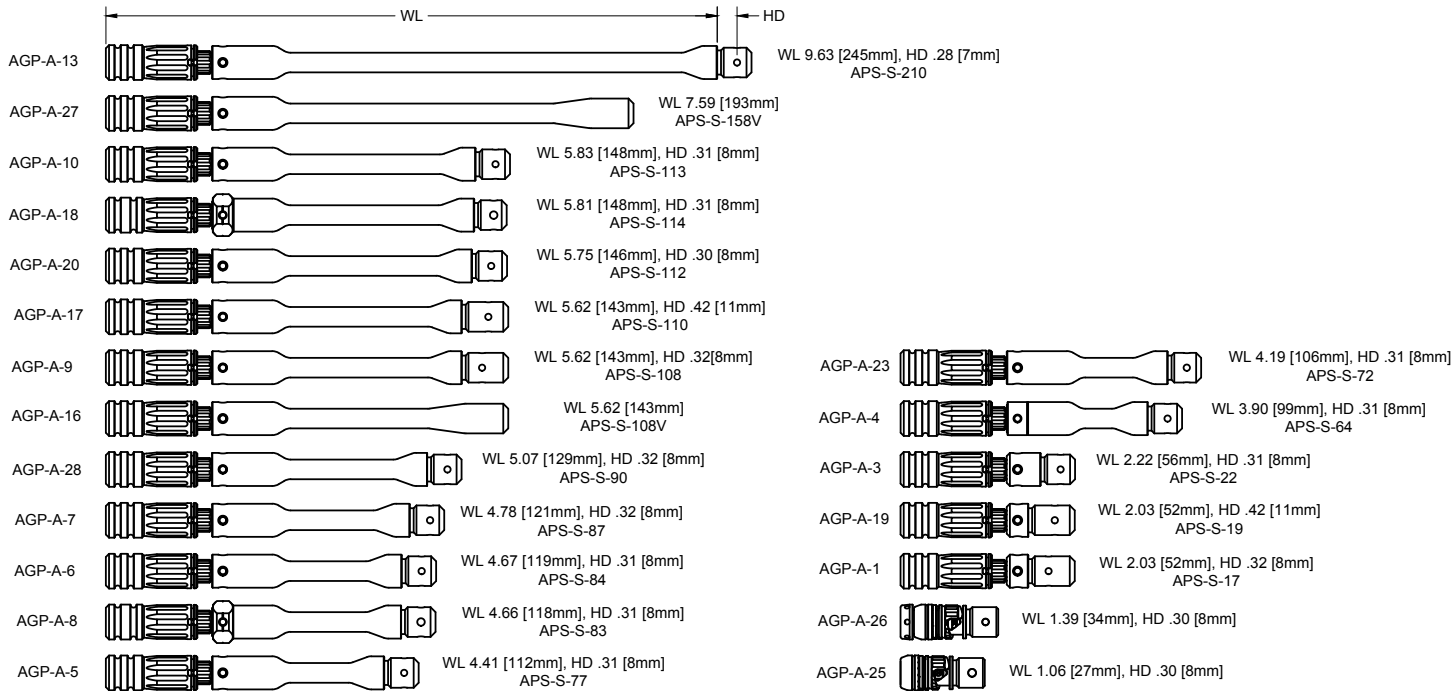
WL

HD

AGP-A-13
WL 9.63 [245mm], HD .28 [7mm]
APS-S-210

AGP-A-27
WL 7.59 [193mm]
APS-S-158V

AGP-A-10
WL 5.83 [148mm], HD .31 [8mm]
APS-S-113

AGP-A-18
WL 5.81 [148mm], HD .31 [8mm]
APS-S-114

AGP-A-20
WL 5.75 [146mm], HD .30 [8mm]
APS-S-112

AGP-A-17
WL 5.62 [143mm], HD .42 [11mm]
APS-S-110

AGP-A-9
WL 5.62 [143mm], HD .32[8mm]
APS-S-108

AGP-A-16
WL 5.62 [143mm]
APS-S-108V

AGP-A-28
WL 5.07 [129mm], HD .32 [8mm]
APS-S-90

AGP-A-7
WL 4.78 [121mm], HD .32 [8mm]
APS-S-87

AGP-A-6
WL 4.67 [119mm], HD .31 [8mm]
APS-S-84

AGP-A-8
WL 4.66 [118mm], HD .31 [8mm]
APS-S-83

AGP-A-5
WL 4.41 [112mm], HD .31 [8mm]
APS-S-77

AGP-A-23
WL 4.19 [106mm], HD .31 [8mm]
APS-S-72

AGP-A-4
WL 3.90 [99mm], HD .31 [8mm]
APS-S-64

AGP-A-3
WL 2.22 [56mm], HD .31 [8mm]
APS-S-22

AGP-A-19
WL 2.03 [52mm], HD .42 [11mm]
APS-S-19

AGP-A-1
WL 2.03 [52mm], HD .32 [8mm]
APS-S-17

AGP-A-26
WL 1.39 [34mm], HD .30 [8mm]

AGP-A-25
WL 1.06 [27mm], HD .30 [8mm]